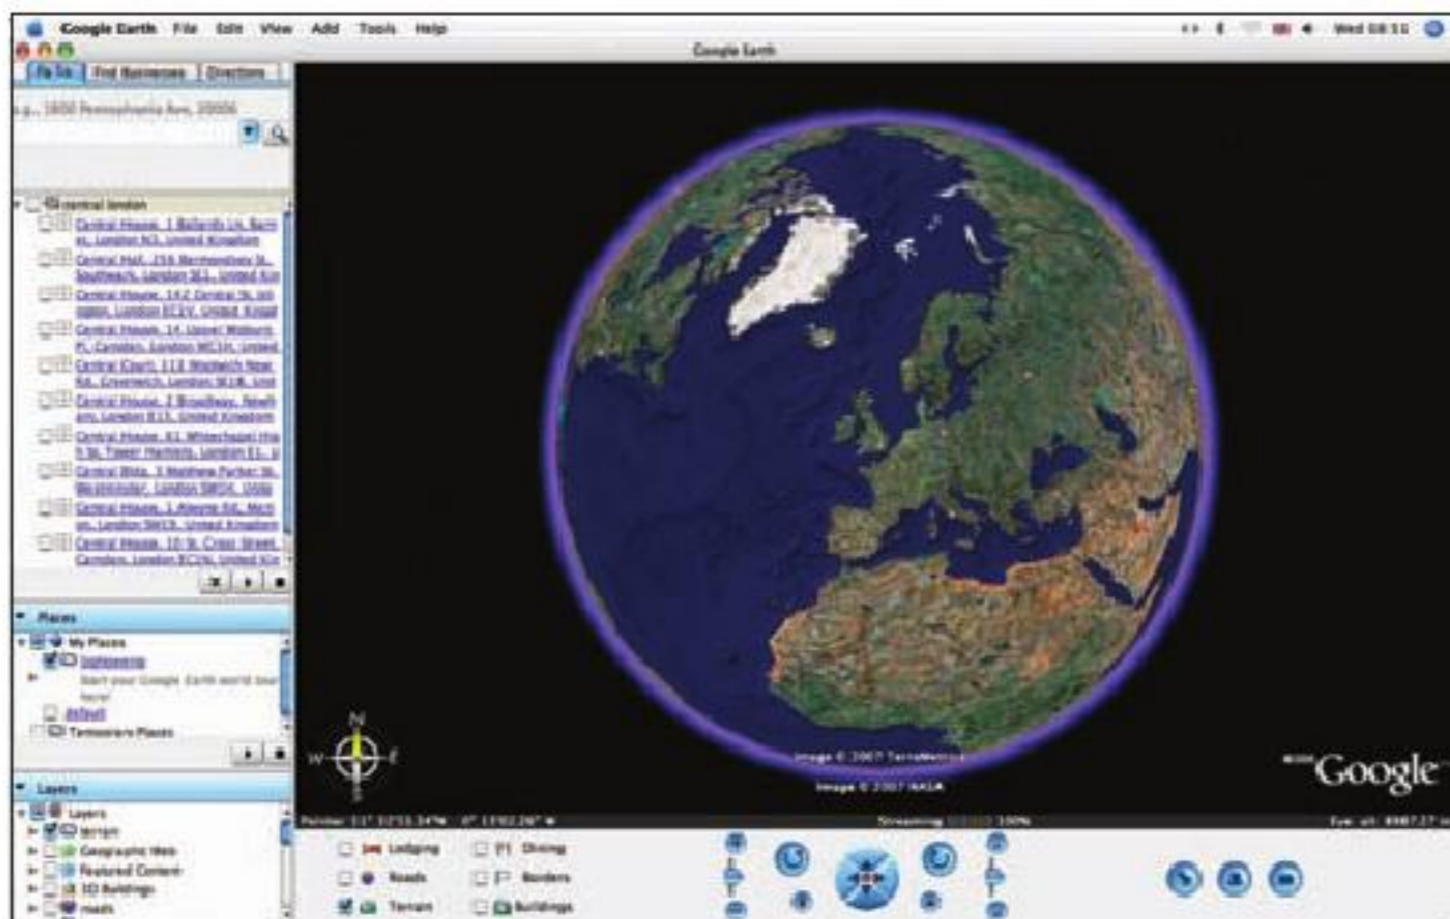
Google Earth File Edit View Add Tools Help

Wed 08:51

Google Earth

Fly To Find Businesses Directions

e.g., 1600 Pennsylvania Ave, 20006

central london

Central House, 1 Ballards Ln, Barnet, London N3, United Kingdom

Central Hall, 256 Bermondsey St, Southwark, London SE1, United Kingdom

Central House, 142 Central St, Islington, London EC1V, United Kingdom

Central House, 14, Upper Woburn Pl, Camden, London WC1H, United

Central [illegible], 118 Woolwich Road, Greenwich, London SE10, United

Central House, 2 Broadway, Newham, London E15, United Kingdom

Central House, 61, Whitechapel High St, Tower Hamlets, London E1, United

Central Bldg, 3 Matthew Parker St, Westminster, London SW1H, United

Central House, 1 Alwyne Rd, Merton, London SW19, United Kingdom

Central House, 10 St. Cross Street, Camden, London EC1N, United Kingdom

Places

My Places

Sightseeing

Start your Google Earth world tour here!

default

Temporary Places

Layers

Layers

terrain

Geographic Web

Featured Content

3D Buildings

roads

N

W

E

S

Image © 2007 TerraMetrics

Image © 2007 NASA

Google

Pointer 51°35'51.34"N 0°13'02.26"W

Streaming 100%

Eye alt 8987.17 mi

Lodging

Dining

Roads

Borders

Terrain

Buildings